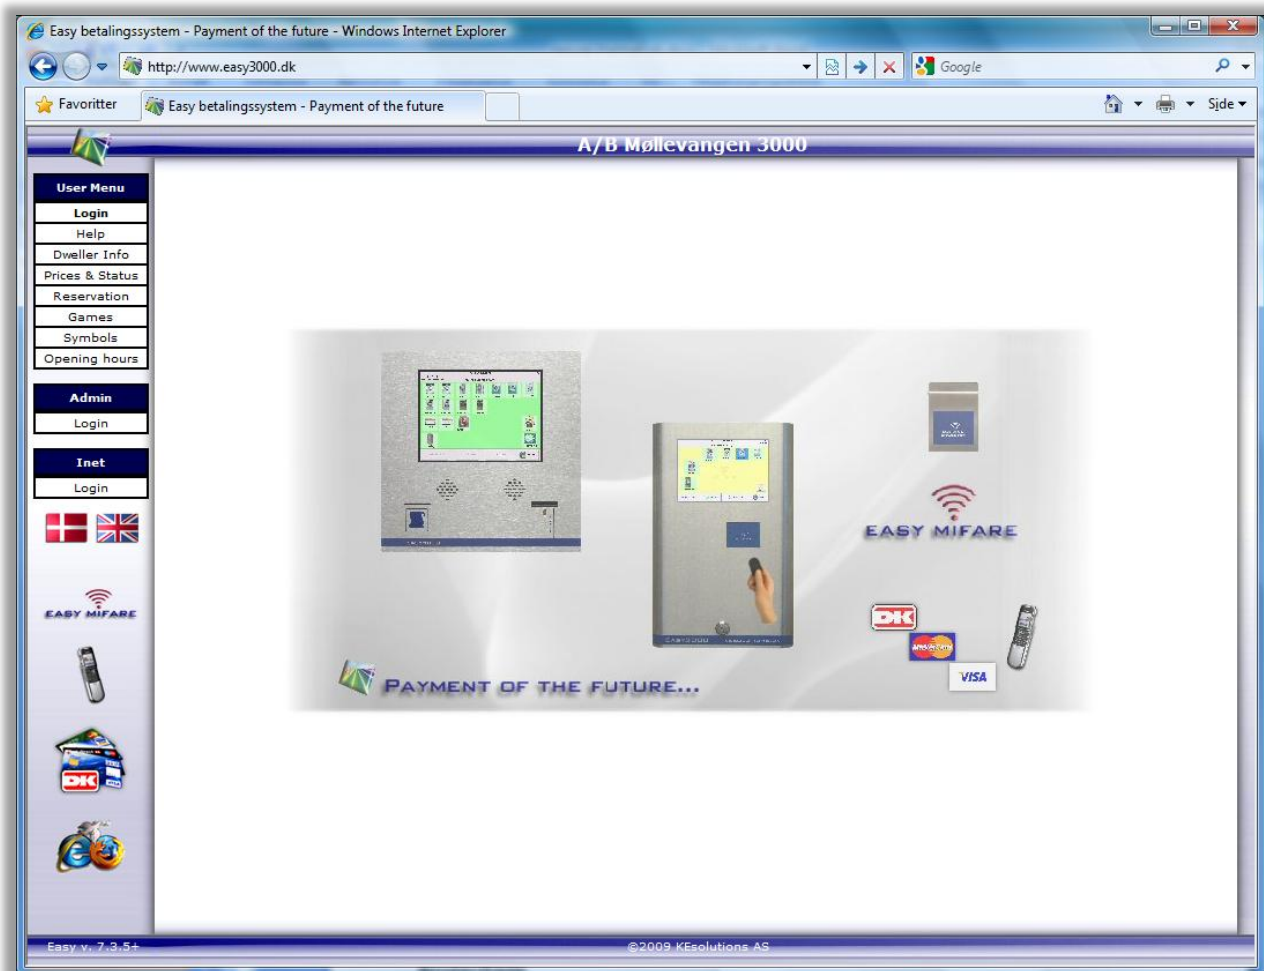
Easy betalingssystem - Payment of the future - Windows Internet Explorer

http://www.easy3000.dk

Google

Favoritter

Easy betalingssystem - Payment of the future

Side

A/B Møllevangen 3000

User Menu
Login
Help
Dweller Info
Prices & Status
Reservation
Games
Symbols
Opening hours

Admin
Login

Inet
Login

EASY MIFARE

DK

EASY MIFARE

DK

VISA

PAYMENT OF THE FUTURE...

Easy v. 7.3.5+

©2009 KEsolutions AS